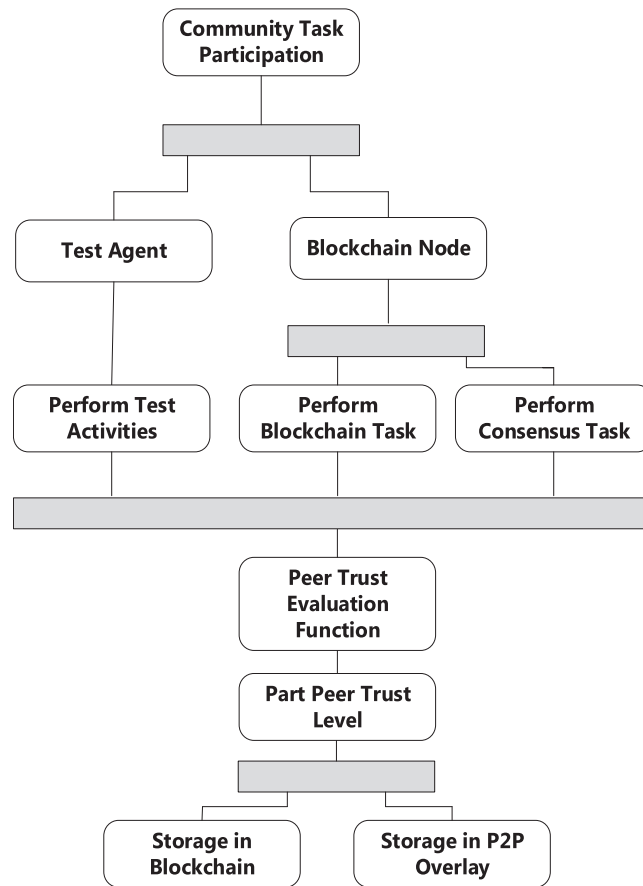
Community Task Participation

Test Agent

Blockchain Node

Perform Test Activities

Perform Blockchain Task

Perform Consensus Task

Peer Trust Evaluation Function

Part Peer Trust Level

Storage in Blockchain

Storage in P2P Overlay